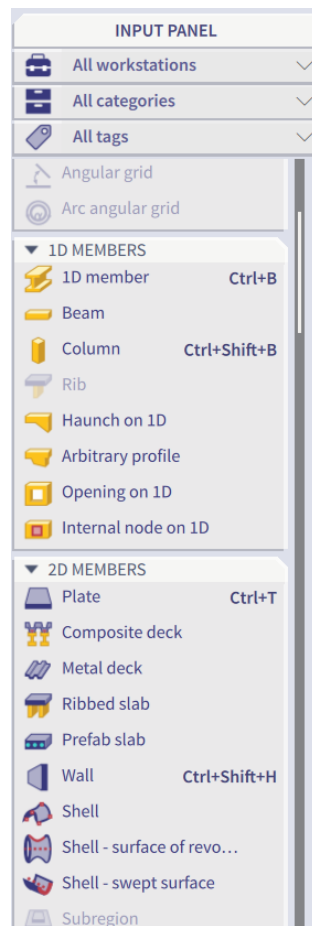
INPUT PANEL

All workstations

All categories

All tags

Angular grid

Arc angular grid

1D MEMBERS

1D member Ctrl+B

Beam

Column Ctrl+Shift+B

Rib

Haunch on 1D

Arbitrary profile

Opening on 1D

Internal node on 1D

2D MEMBERS

Plate Ctrl+T

Composite deck

Metal deck

Ribbed slab

Prefab slab

Wall Ctrl+Shift+H

Shell

Shell - surface of revo…

Shell - swept surface

Subregion